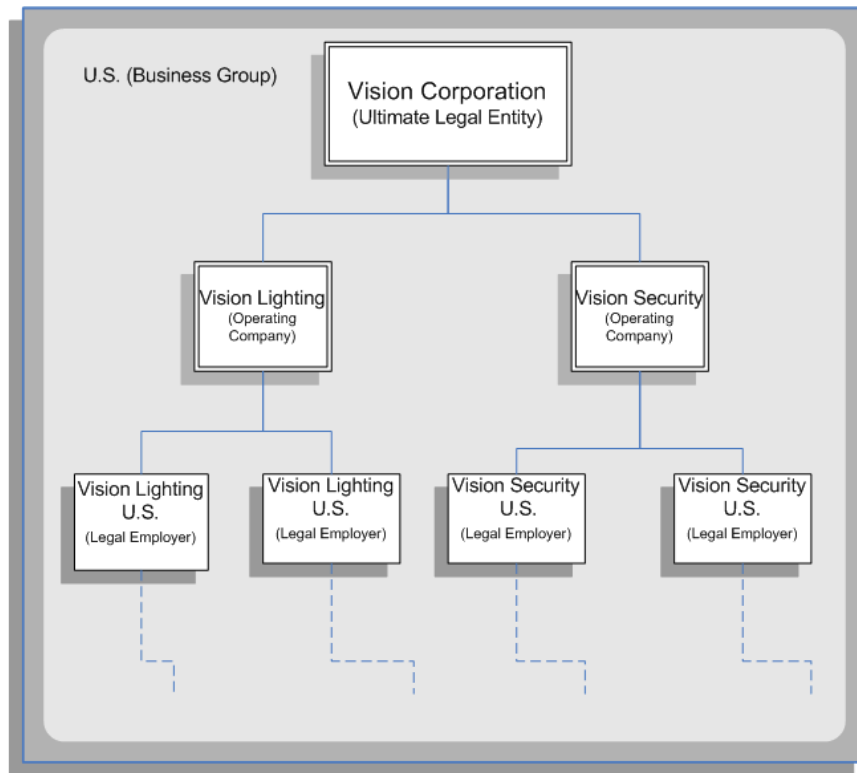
U.S. (Business Group)

Vision Corporation
(Ultimate Legal Entity)

Vision Lighting
(Operating Company)

Vision Security
(Operating Company)

Vision Lighting U.S.
(Legal Employer)

Vision Lighting U.S.
(Legal Employer)

Vision Security U.S.
(Legal Employer)

Vision Security U.S.
(Legal Employer)